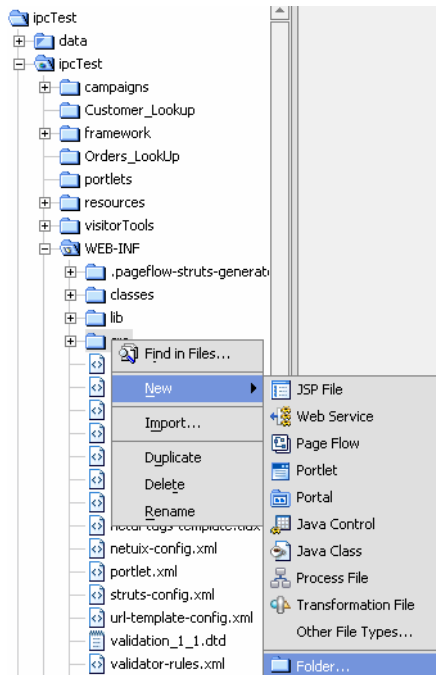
ipcTest
data
ipcTest
campaigns
Customer_Lookup
framework
Orders_LookUp
portlets
resources
visitorTools
WEB-INF
.pageflow-struts-generat
classes
lib
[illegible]
Find in Files...
New
Import...
Duplicate
Delete
Rename
netuix-tags-template.tldx
netuix-config.xml
portlet.xml
struts-config.xml
url-template-config.xml
validation_1_1.dtd
validator-rules.xml

JSP File
Web Service
Page Flow
Portlet
Portal
Java Control
Java Class
Process File
Transformation File
Other File Types...
Folder...